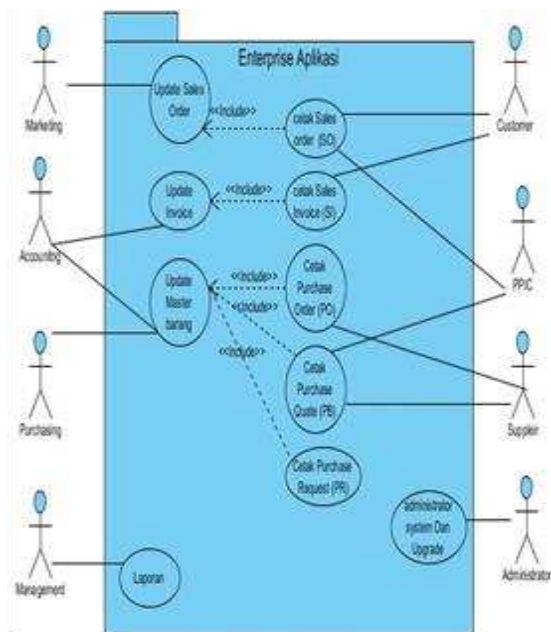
Enterprise Aplikasi

Marketing

Update Sales Order

<<include>>

cetak Sales order (SO)

Customer

Accounting

Update Invoice

<<include>>

cetak Sales Invoice (SI)

PPIC

Update Master barang

<<include>>

<<include>>

<<include>>

Cetak Purchase Order (PO)

Cetak Purchase Quote (PB)

Purchasing

Supplier

Cetak Purchase Request (PR)

Management

Laporan

administrator system Dan Upgrade

Administrator